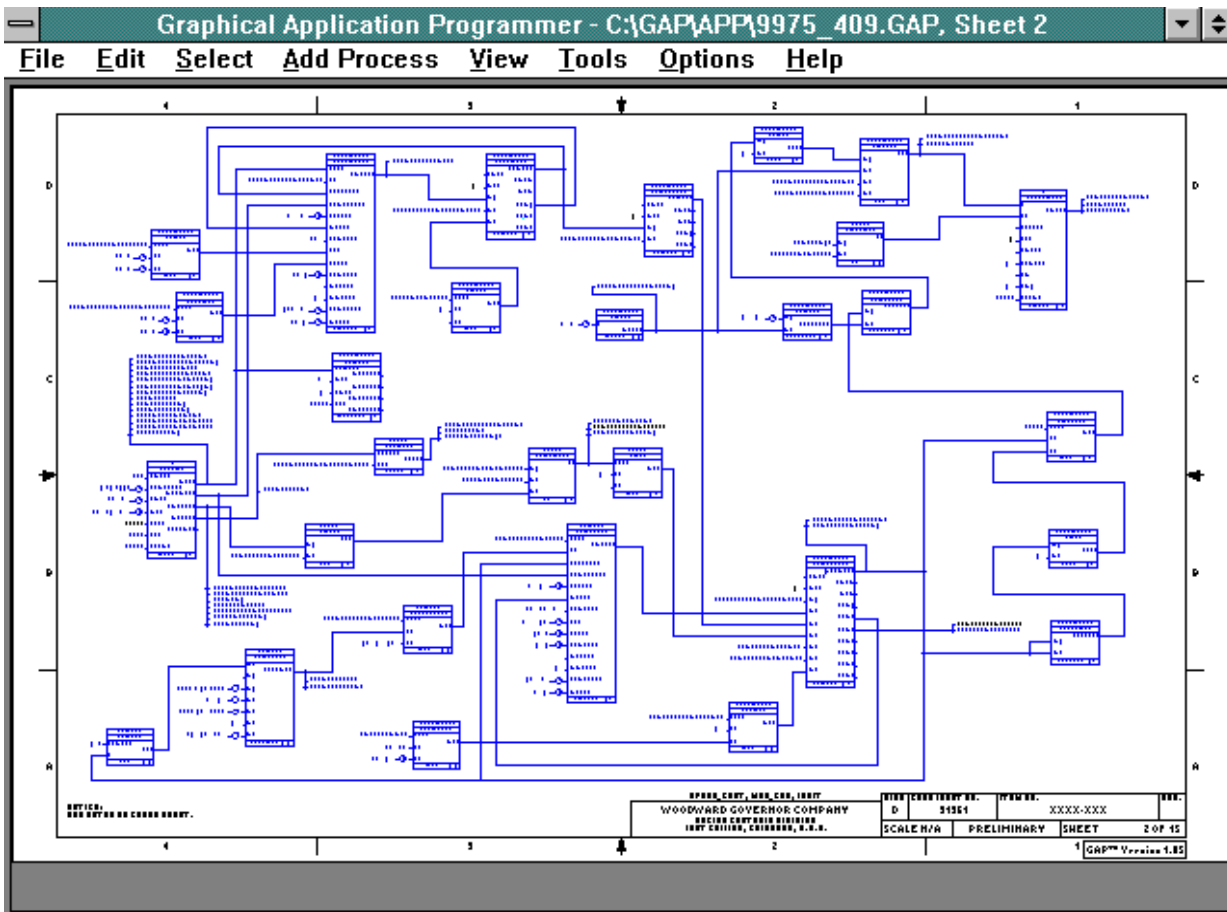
Graphical Application Programmer - C:\GAP\APP\9975_409.GAP, Sheet 2

File Edit Select Add Process View Tools Options Help

4 3 2 1

D D

C C

B B

A A

4 3 2 1

NOTICE:
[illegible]

SPEED_CNT_MON_CHK_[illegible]

WOODWARD GOVERNOR COMPANY
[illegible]
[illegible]

D 9 1351 XXXX-XXX

SCALE N/A PRELIMINARY SHEET 2 OF 15

GAP™ Version 1.05